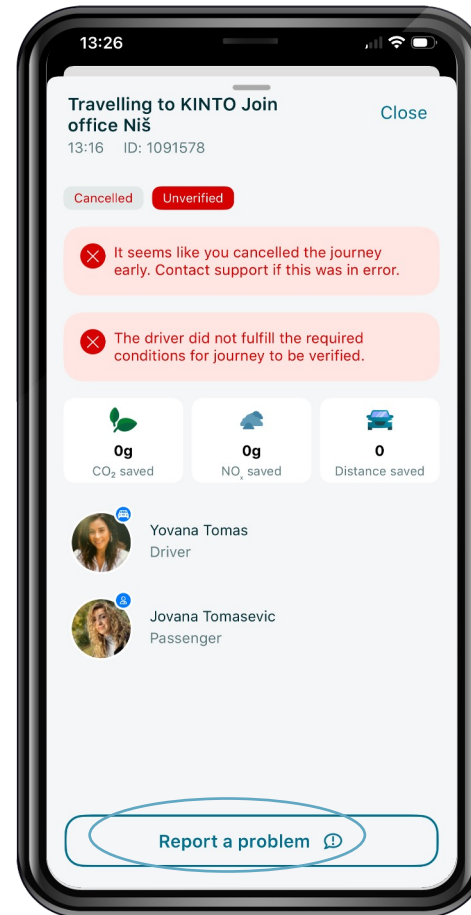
13:26

Travelling to KINTO Join office Niš
13:16 ID: 1091578

Close

Cancelled Unverified

It seems like you cancelled the journey early. Contact support if this was in error.

The driver did not fulfill the required conditions for journey to be verified.

0g
$CO_2$ saved

0g
$NO_x$ saved

0
Distance saved

Yovana Tomas
Driver

Jovana Tomasevic
Passenger

Report a problem